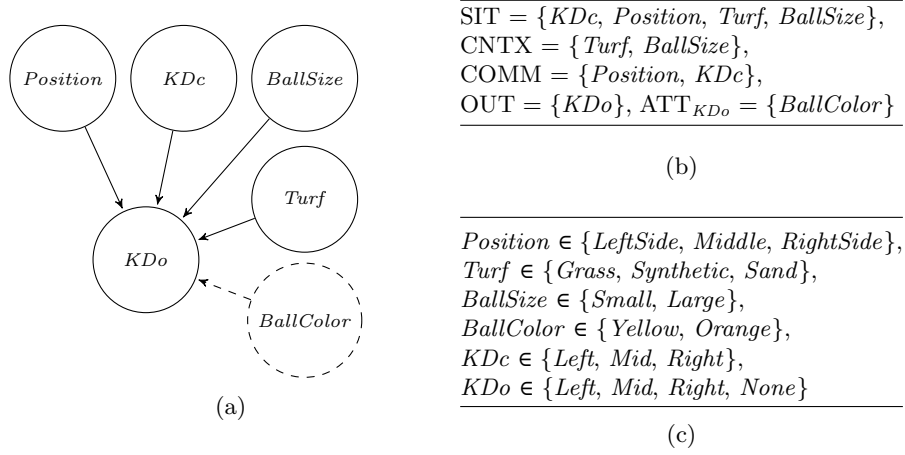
*Position*

*KDc*

*BallSize*

*Turf*

*KDo*

*BallColor*

(a)

$\text{SIT} = \{KDc, Position, Turf, BallSize\}$,
$\text{CNTX} = \{Turf, BallSize\}$,
$\text{COMM} = \{Position, KDc\}$,
$\text{OUT} = \{KDo\}$, $\text{ATT}_{KDo} = \{BallColor\}$

(b)

$Position \in \{LeftSide, Middle, RightSide\}$,
$Turf \in \{Grass, Synthetic, Sand\}$,
$BallSize \in \{Small, Large\}$,
$BallColor \in \{Yellow, Orange\}$,
$KDc \in \{Left, Mid, Right\}$,
$KDo \in \{Left, Mid, Right, None\}$

(c)